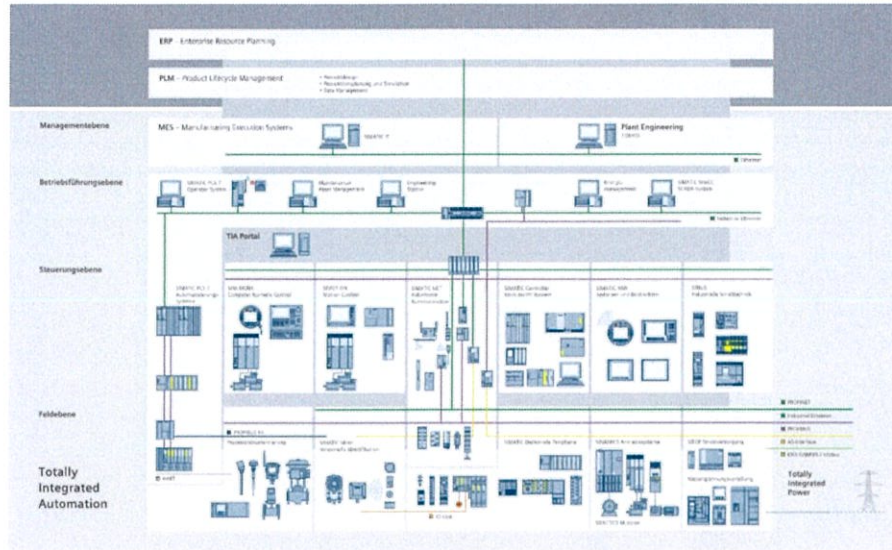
ERP – Enterprise Resource Planning

PLM – Product Lifecycle Management

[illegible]

Managementebene

MES – Manufacturing Execution Systems

Plant Engineering

Ethernet

Betriebsführungsebene

TIA Portal

Steuerungsebene

Feldebene

PROFINET

Industrial Ethernet

PROFIBUS

AS-Interface

KNX/GAMMA instabus

Totally Integrated Automation

Totally Integrated Power